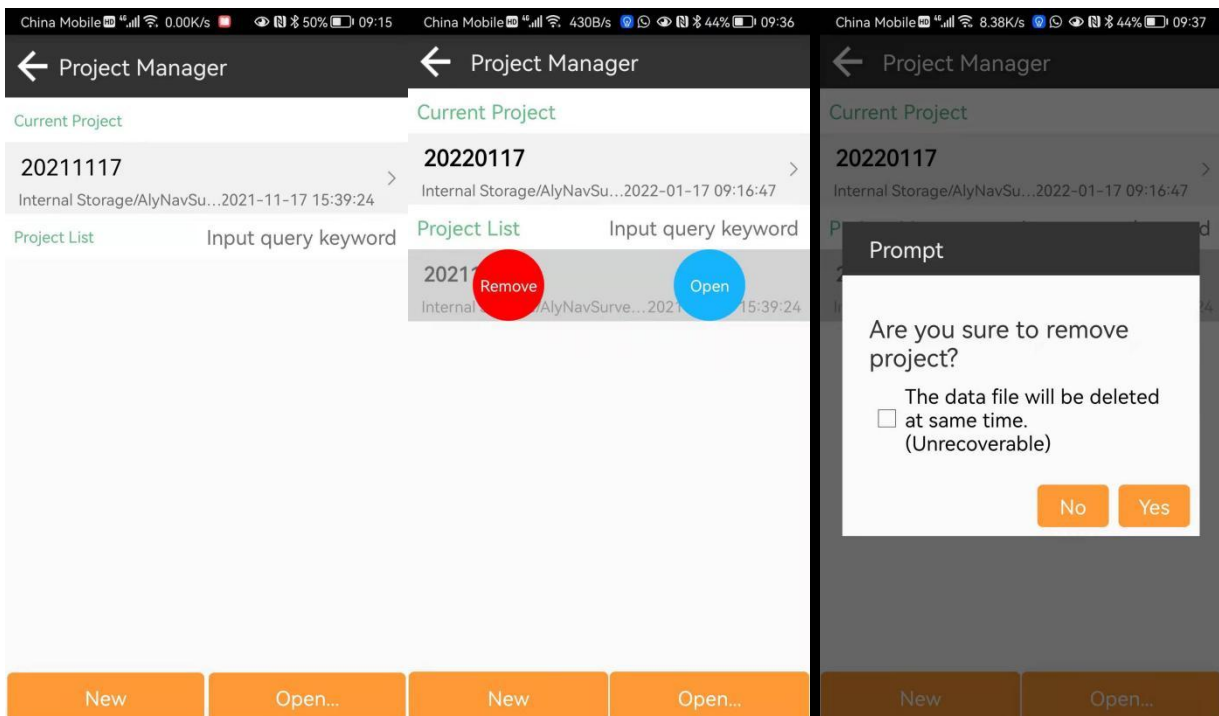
China Mobile HD 4G 0.00K/s 50% 09:15

Project Manager

Current Project

20211117

Internal Storage/AlyNavSu…2021-11-17 15:39:24

Project List

Input query keyword

New

Open...

China Mobile HD 4G 430B/s 44% 09:36

Project Manager

Current Project

20220117

Internal Storage/AlyNavSu…2022-01-17 09:16:47

Project List

Input query keyword

2021

Remove

Open

Internal

AlyNavSurve…2021

15:39:24

New

Open...

China Mobile HD 4G 8.38K/s 44% 09:37

Project Manager

Current Project

20220117

Internal Storage/AlyNavSu…2022-01-17 09:16:47

Prompt

Are you sure to remove project?

The data file will be deleted at same time. (Unrecoverable)

No

Yes

New

Open...